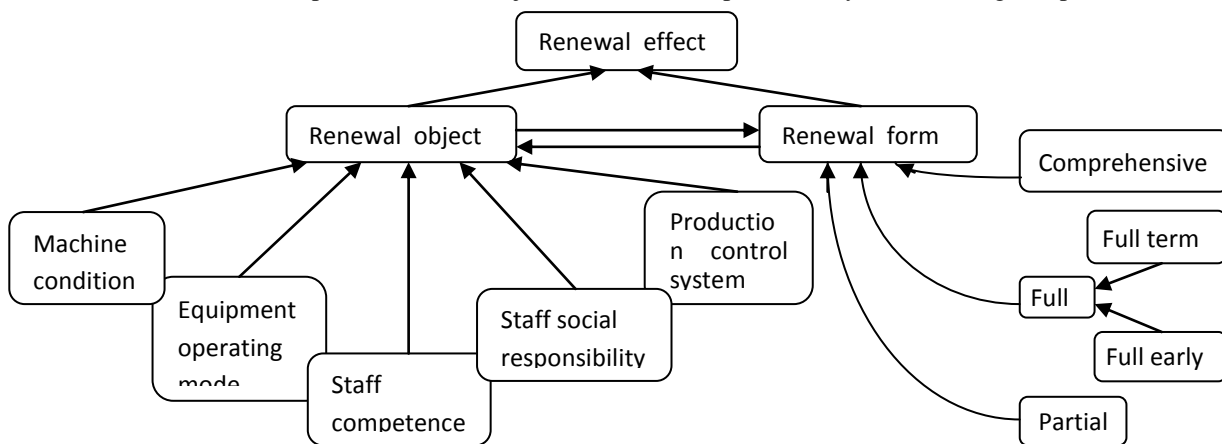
Renewal effect

Renewal object

Renewal form

Comprehensive

Machine condition

Equipment operating mode

Staff competence

Staff social responsibility

Production control system

Full term

Full

Full early

Partial